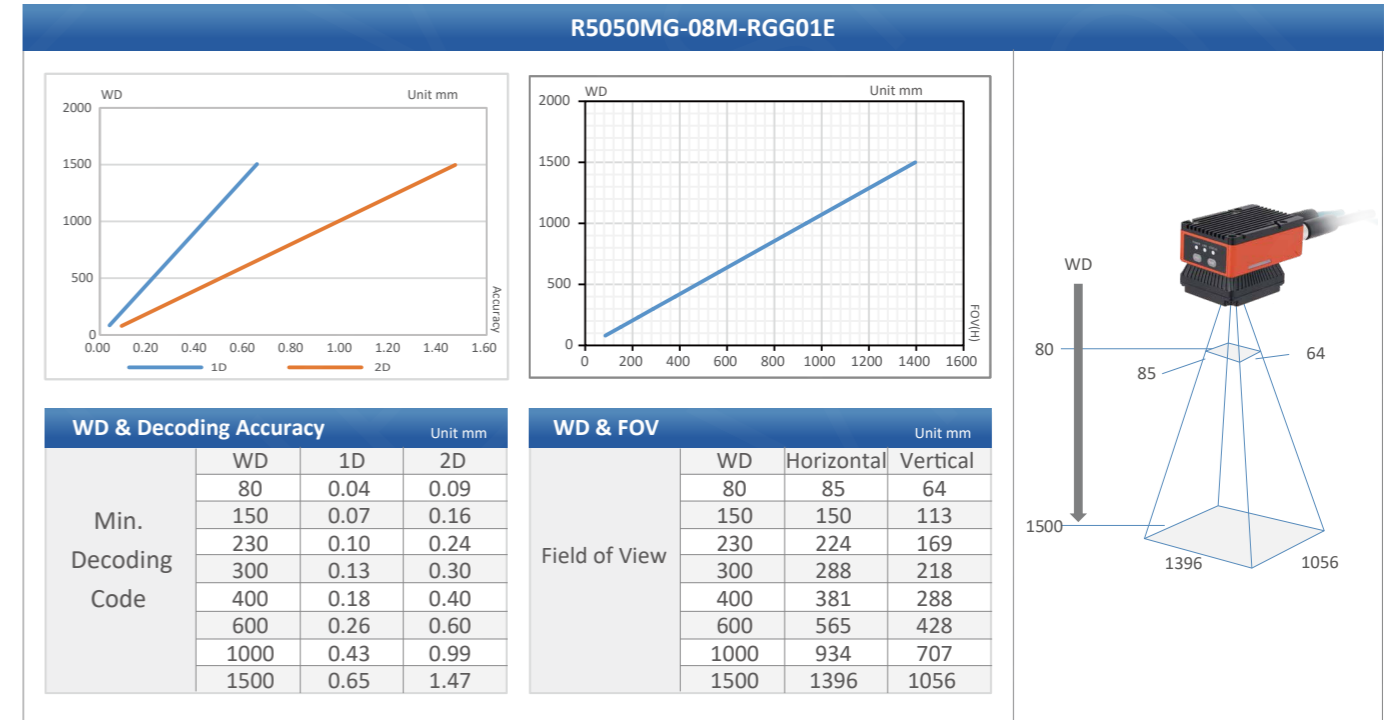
R5050MG-08M-RGG01E

WD

Unit mm

2000
1500
1000
500
0

0.00 0.20 0.40 0.60 0.80 1.00 1.20 1.40 1.60

Accuracy

1D
2D

WD

Unit mm

2000
1500
1000
500
0

0 200 400 600 800 1000 1200 1400 1600

FOV(H)

WD

80

85

64

1500

1396

1056

WD & Decoding Accuracy

Unit mm

| | WD | 1D | 2D |
|---|---|---|---|
| Min. Decoding Code | 80 | 0.04 | 0.09 |
| | 150 | 0.07 | 0.16 |
| | 230 | 0.10 | 0.24 |
| | 300 | 0.13 | 0.30 |
| | 400 | 0.18 | 0.40 |
| | 600 | 0.26 | 0.60 |
| | 1000 | 0.43 | 0.99 |
| | 1500 | 0.65 | 1.47 |

WD & FOV

Unit mm

| | WD | Horizontal | Vertical |
|---|---|---|---|
| Field of View | 80 | 85 | 64 |
| | 150 | 150 | 113 |
| | 230 | 224 | 169 |
| | 300 | 288 | 218 |
| | 400 | 381 | 288 |
| | 600 | 565 | 428 |
| | 1000 | 934 | 707 |
| | 1500 | 1396 | 1056 |